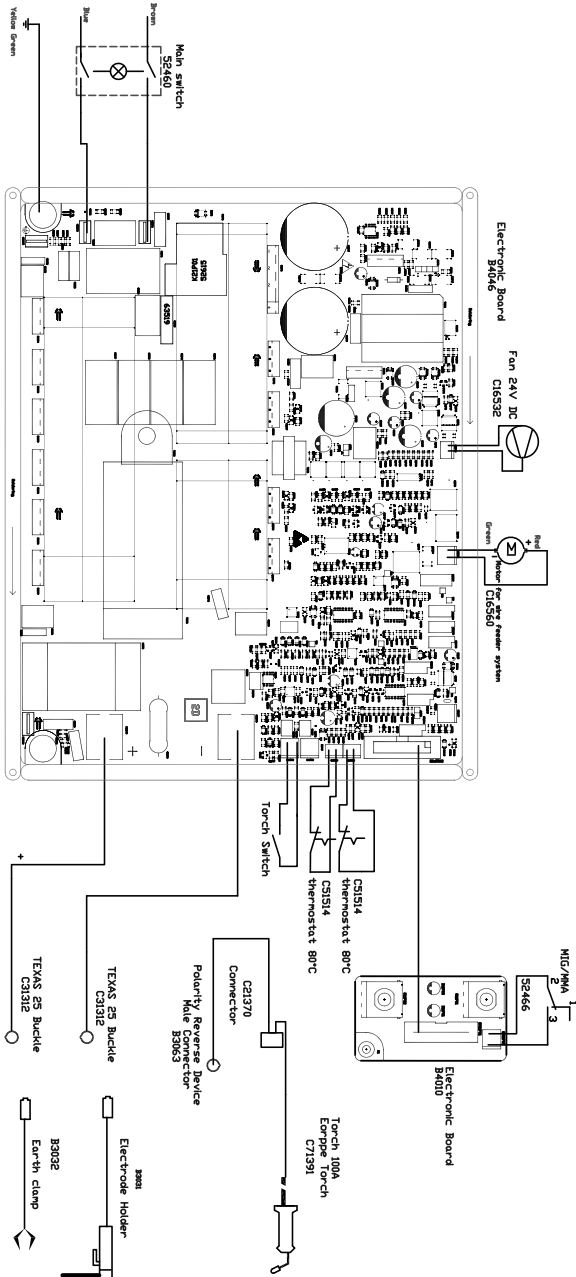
Yellow Green
Blue
Brown
Main switch
S2460
Electronic Board
B4046
Fan 24V DC
C16532
Red
Green
M
Motor for the feeder system
C16560
Torch Switch
C51514
thermostat 80°C
C51514
thermostat 80°C
MIG/MMA
1
2
3
S2466
Electronic Board
B4010
+
-
+
TEXAS 25 Buckle
C31312
TEXAS 25 Buckle
C31312
C21370
Connector
Polarity Reverse Device
Male Connector
B3063
Torch 100A
Europe Torch
C71391
B3031
Electrode Holder
B3032
Earth clamp